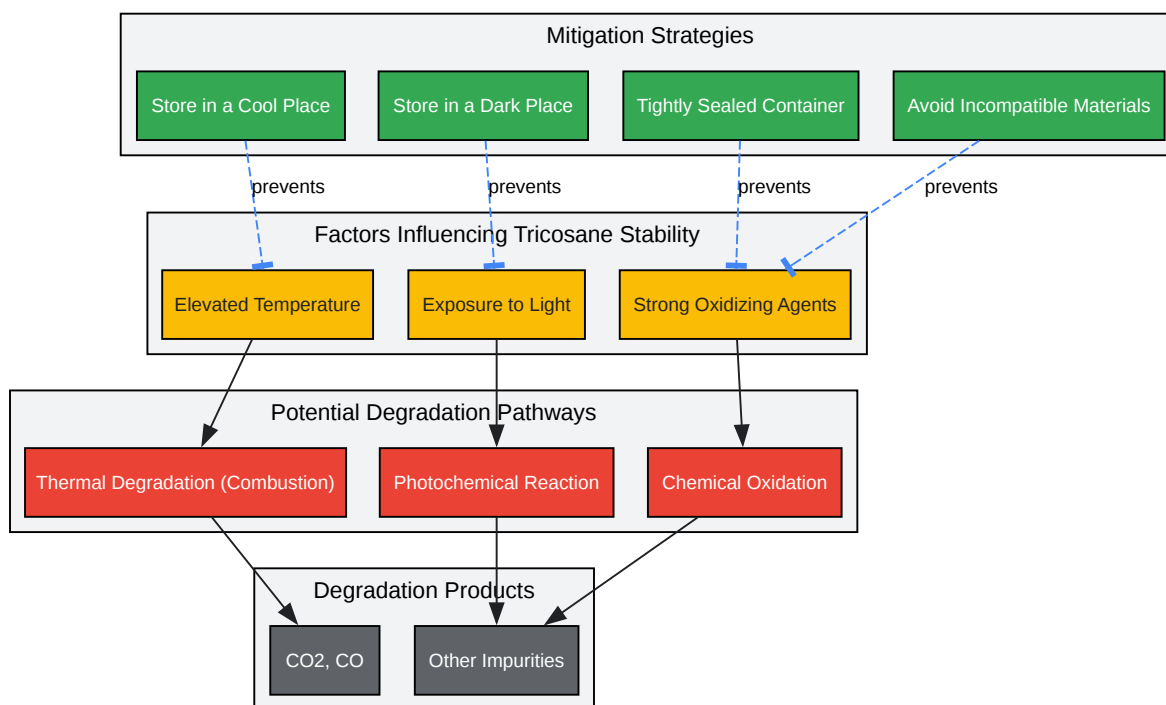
Mitigation Strategies

Store in a Cool Place

Store in a Dark Place

Tightly Sealed Container

Avoid Incompatible Materials

prevents

prevents

prevents

prevents

Factors Influencing Tricosane Stability

Elevated Temperature

Exposure to Light

Strong Oxidizing Agents

Potential Degradation Pathways

Thermal Degradation (Combustion)

Photochemical Reaction

Chemical Oxidation

Degradation Products

CO2, CO

Other Impurities